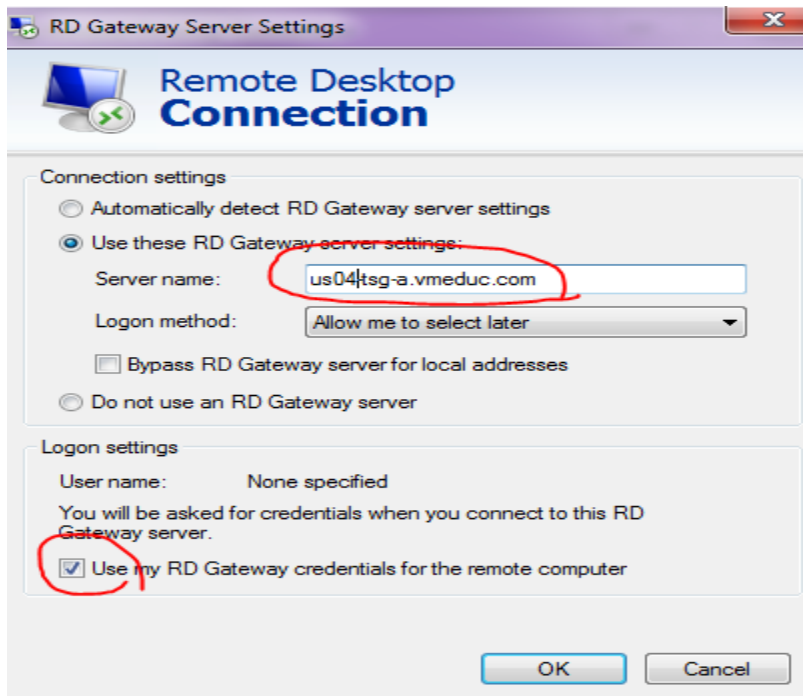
RD Gateway Server Settings

Remote Desktop
Connection

Connection settings

Automatically detect RD Gateway server settings

Use these RD Gateway server settings:

Server name: us04tsg-a.vmeduc.com

Logon method: Allow me to select later

Bypass RD Gateway server for local addresses

Do not use an RD Gateway server

Logon settings

User name: None specified

You will be asked for credentials when you connect to this RD Gateway server.

Use my RD Gateway credentials for the remote computer

OK

Cancel